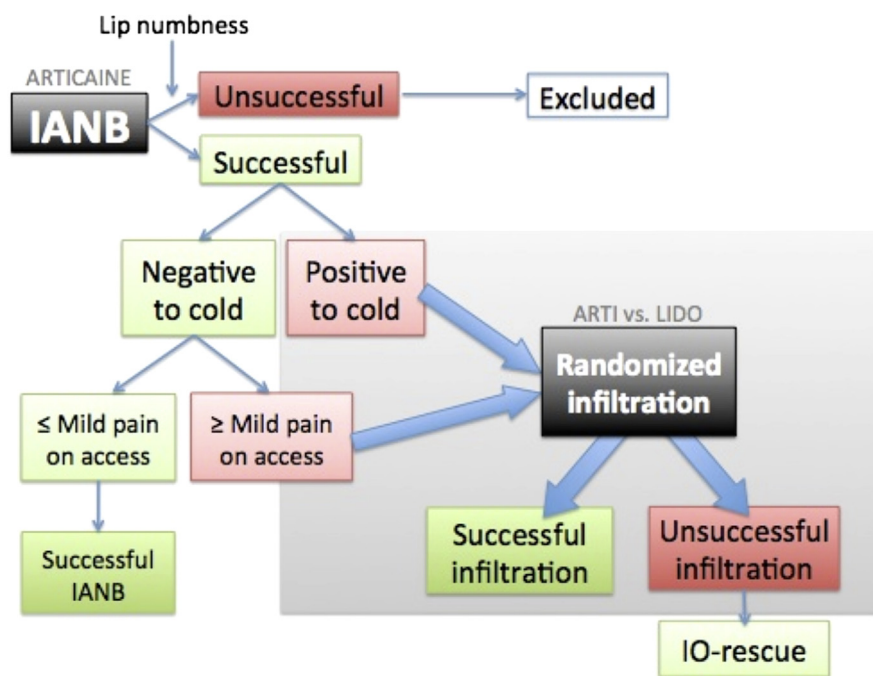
Lip numbness

ARTICAINE

IANB

Unsuccessful

Excluded

Successful

Negative to cold

Positive to cold

ARTI vs. LIDO

Randomized infiltration

≤ Mild pain on access

≥ Mild pain on access

Successful IANB

Successful infiltration

Unsuccessful infiltration

IO-rescue